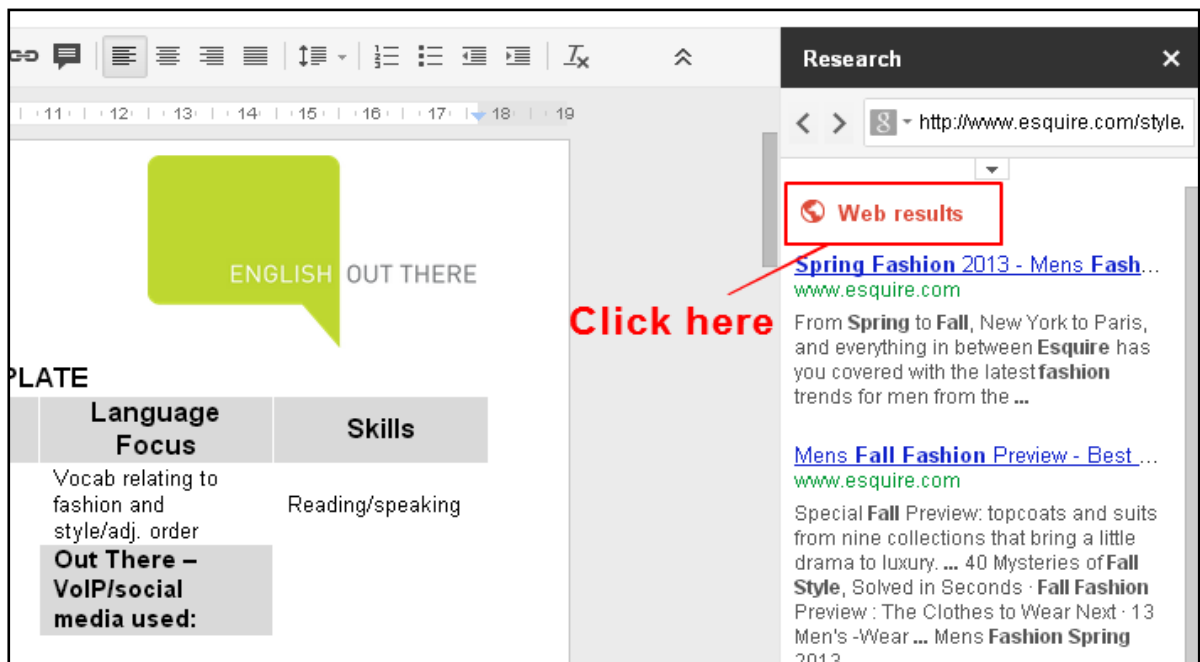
11 · 12 · 13 · 14 · 15 · 16 · 17 · 18 · 19

ENGLISH OUT THERE

PLATE

| Language Focus | Skills |
|---|---|
| Vocab relating to fashion and style/adj. order | Reading/speaking |
| Out There – VoIP/social media used: | |

Research

http://www.esquire.com/style.

Web results

Click here

Spring Fashion 2013 - Mens Fash…
www.esquire.com
From Spring to Fall, New York to Paris, and everything in between Esquire has you covered with the latest fashion trends for men from the ...

Mens Fall Fashion Preview - Best …
www.esquire.com
Special Fall Preview: topcoats and suits from nine collections that bring a little drama to luxury. ... 40 Mysteries of Fall Style, Solved in Seconds · Fall Fashion Preview : The Clothes to Wear Next · 13 Men's -Wear ... Mens Fashion Spring 2013